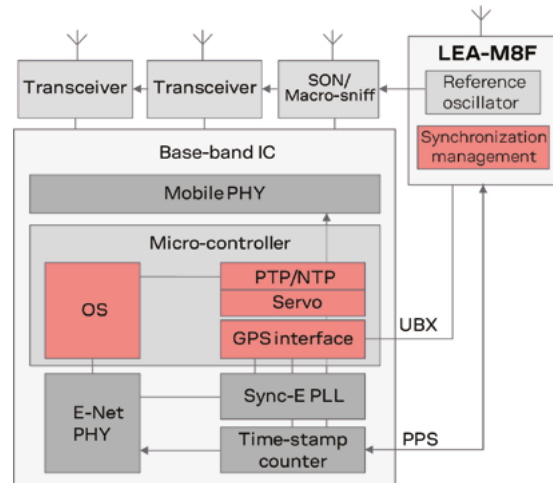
Transceiver

Transceiver

SON/ Macro-sniff

LEA-M8F

Reference oscillator

Synchronization management

Base-band IC

Mobile PHY

Micro-controller

OS

PTP/NTP

Servo

GPS interface

UBX

E-Net PHY

Sync-E PLL

Time-stamp counter

PPS